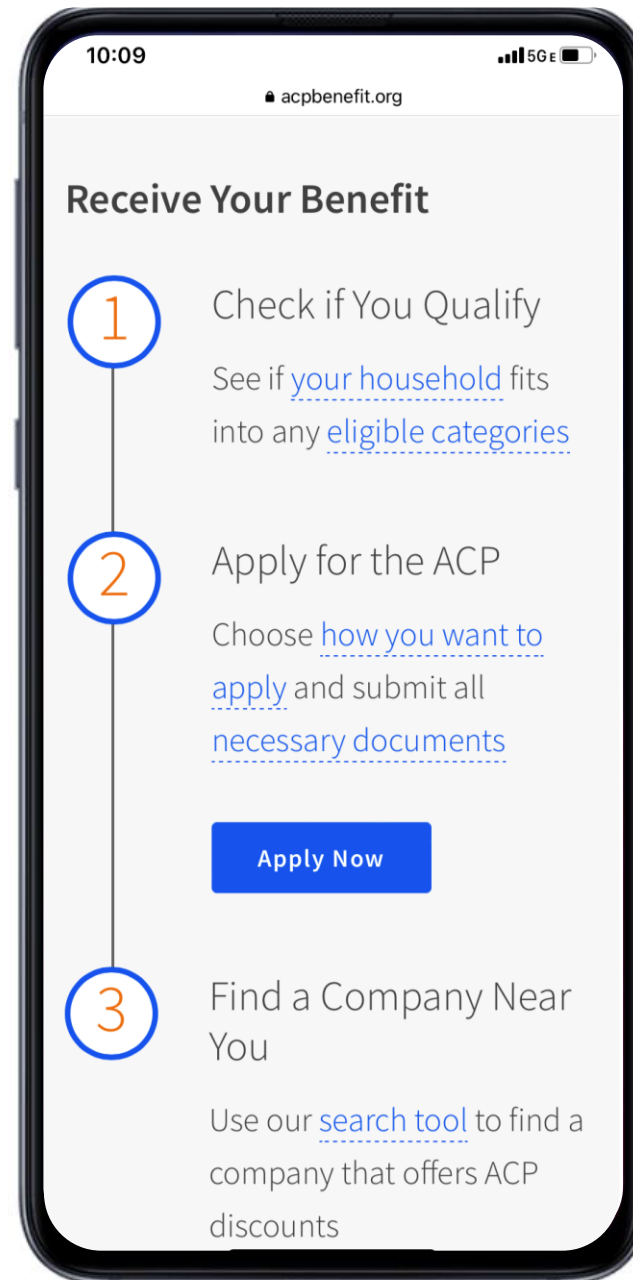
10:09

5G E

acpbenefit.org

Receive Your Benefit

1

Check if You Qualify

See if your household fits into any eligible categories

2

Apply for the ACP

Choose how you want to apply and submit all necessary documents

Apply Now

3

Find a Company Near You

Use our search tool to find a company that offers ACP discounts